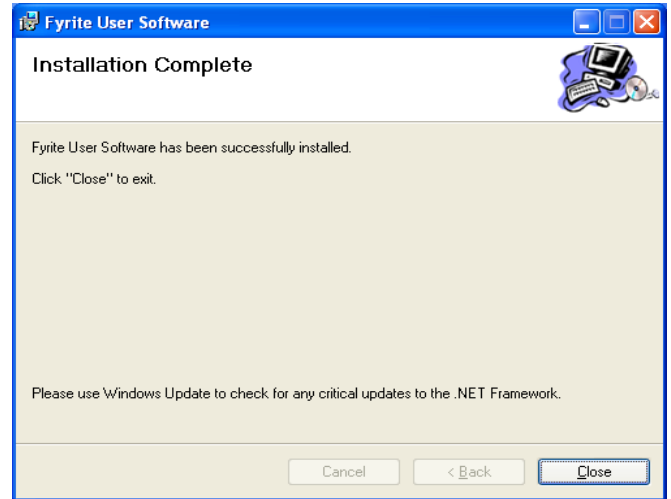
Fyrite User Software

Installation Complete

Fyrite User Software has been successfully installed.

Click "Close" to exit.

Please use Windows Update to check for any critical updates to the .NET Framework.

Cancel

< Back

Close